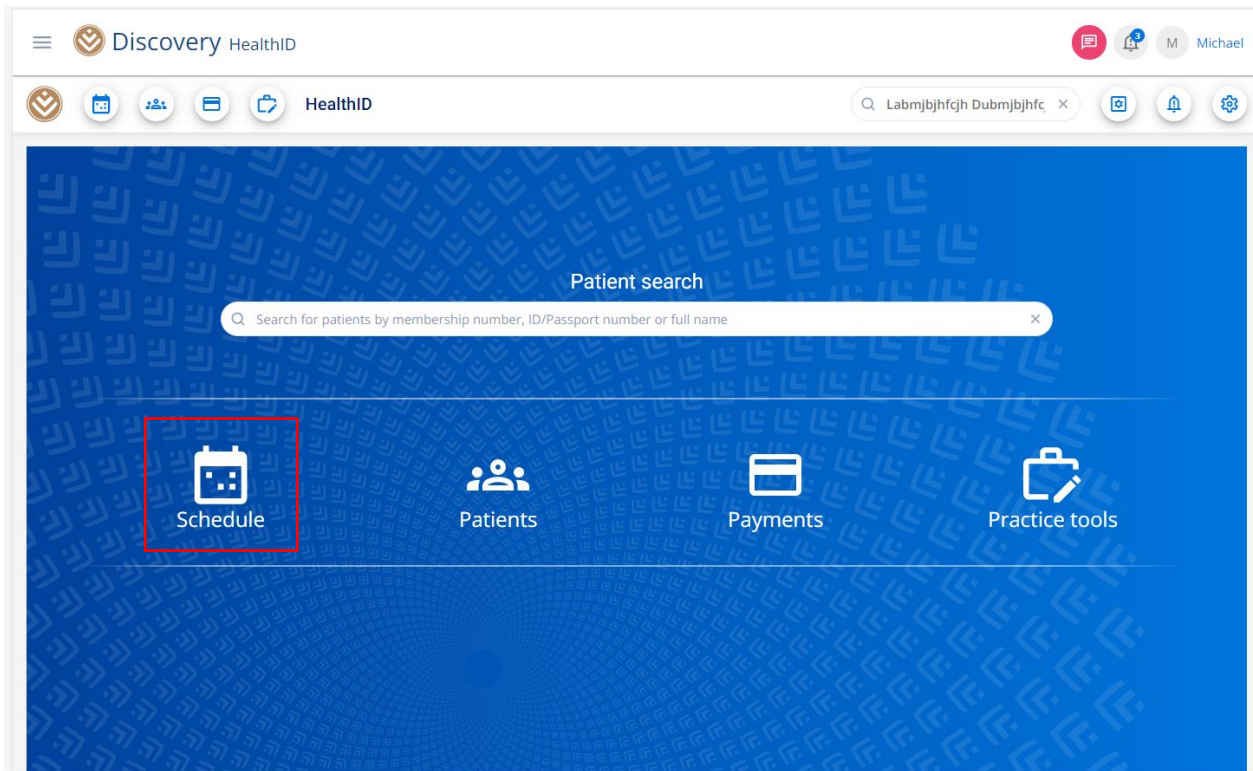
Discovery HealthID

3 M Michael

HealthID

Labmjbjhfcjh Dubmjbjhfc ×

Patient search

Search for patients by membership number, ID/Passport number or full name ×

Schedule

Patients

Payments

Practice tools